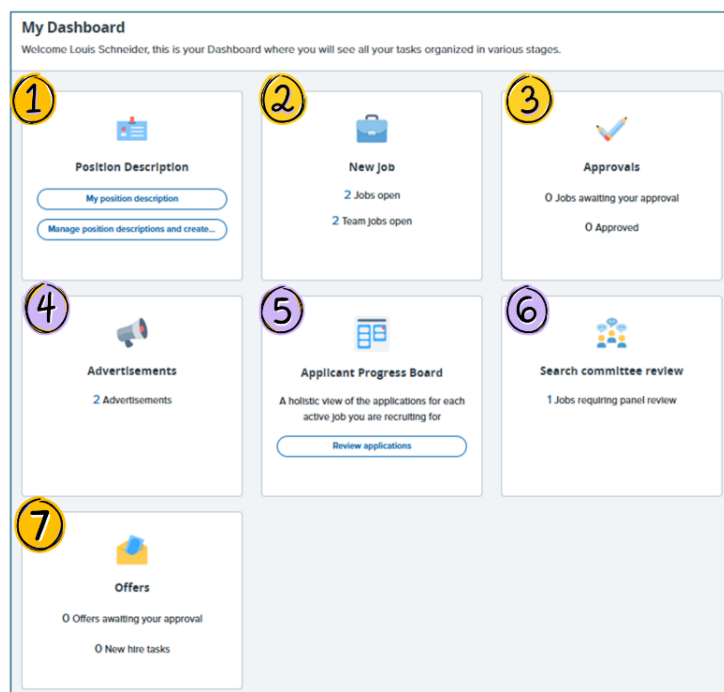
My Dashboard
Welcome Louis Schneider, this is your Dashboard where you will see all your tasks organized in various stages.

1
Position Description
My position description
Manage position descriptions and create...

2
New Job
2 Jobs open
2 Team Jobs open

3
Approvals
0 Jobs awaiting your approval
0 Approved

4
Advertisements
2 Advertisements

5
Applicant Progress Board
A holistic view of the applications for each active job you are recruiting for
Review applications

6
Search committee review
1 Jobs requiring panel review

7
Offers
0 Offers awaiting your approval
0 New hire tasks